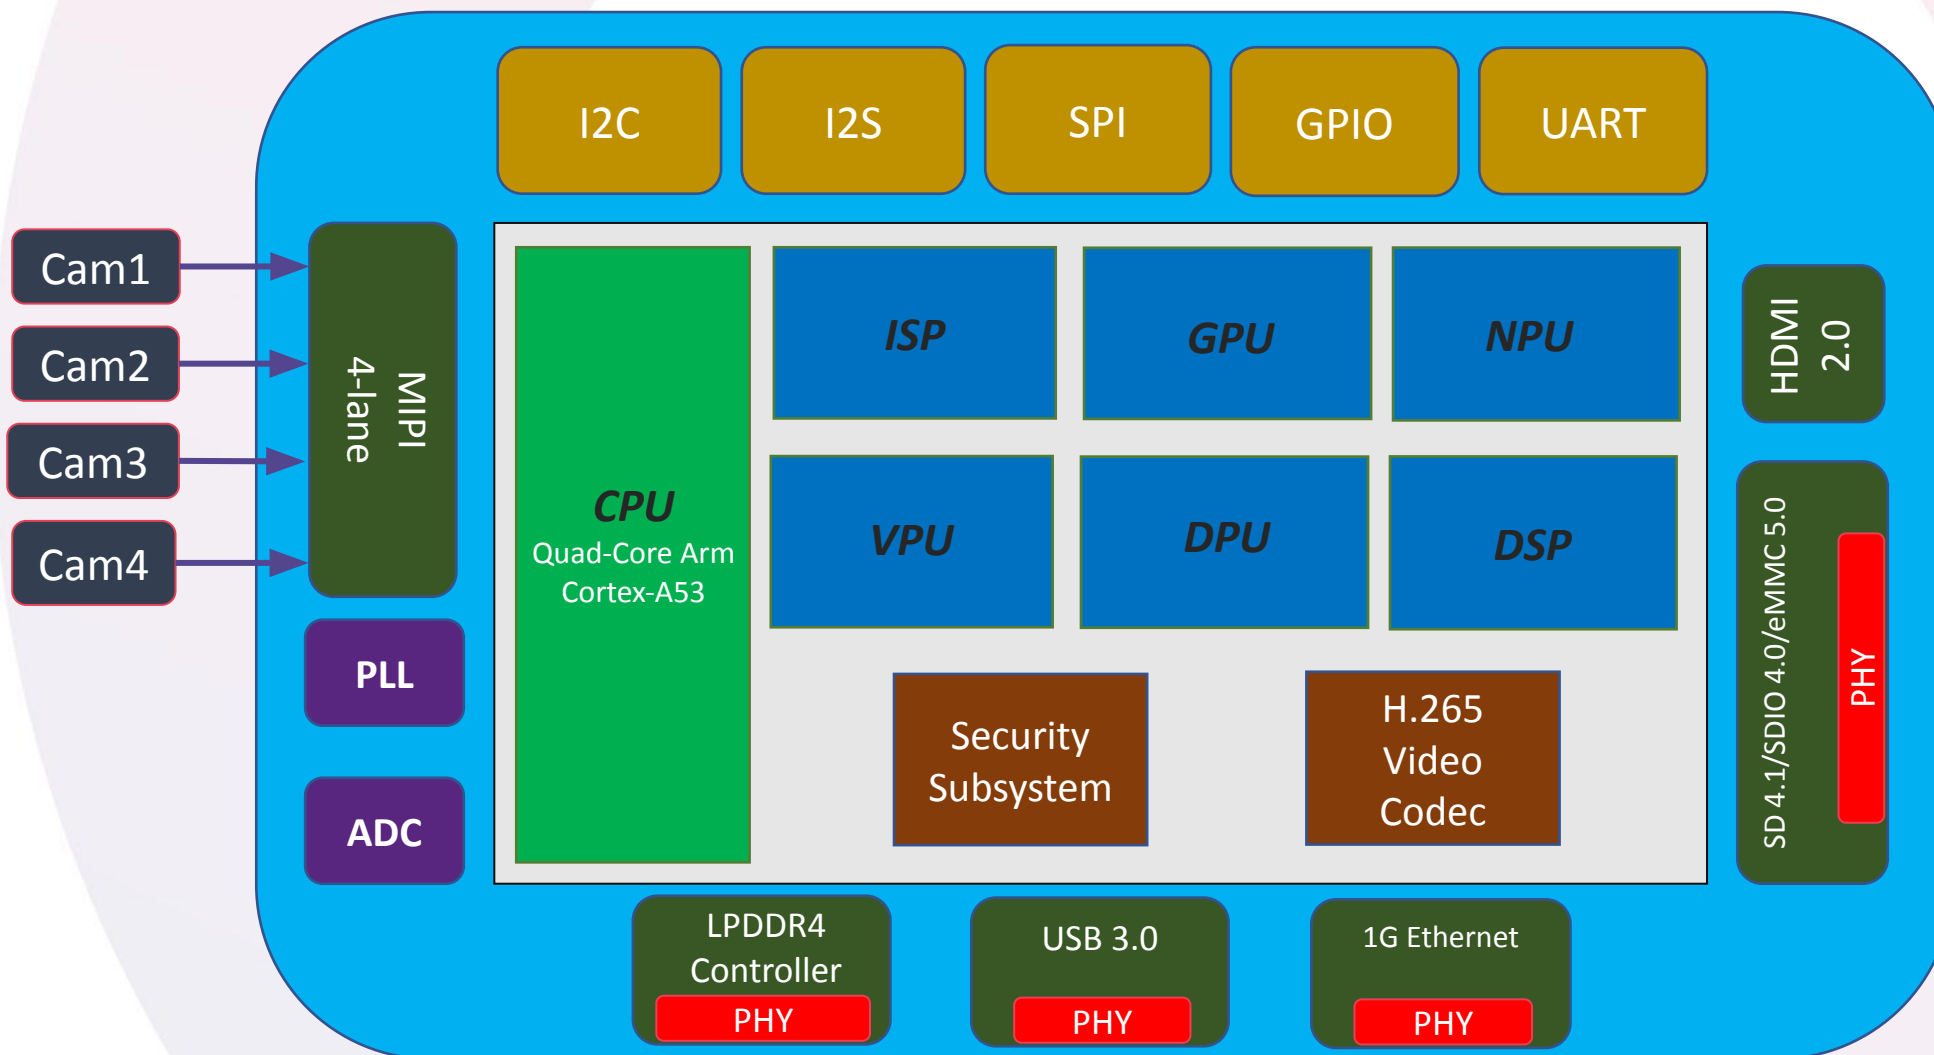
I2C

I2S

SPI

GPIO

UART

Cam1

Cam2

Cam3

Cam4

MIPI
4-lane

PLL

ADC

CPU
Quad-Core Arm
Cortex-A53

ISP

GPU

NPU

VPU

DPU

DSP

Security
Subsystem

H.265
Video
Codec

HDMI
2.0

SD 4.1/SDIO 4.0/eMMC 5.0

PHY

LPDDR4
Controller
PHY

USB 3.0
PHY

1G Ethernet
PHY